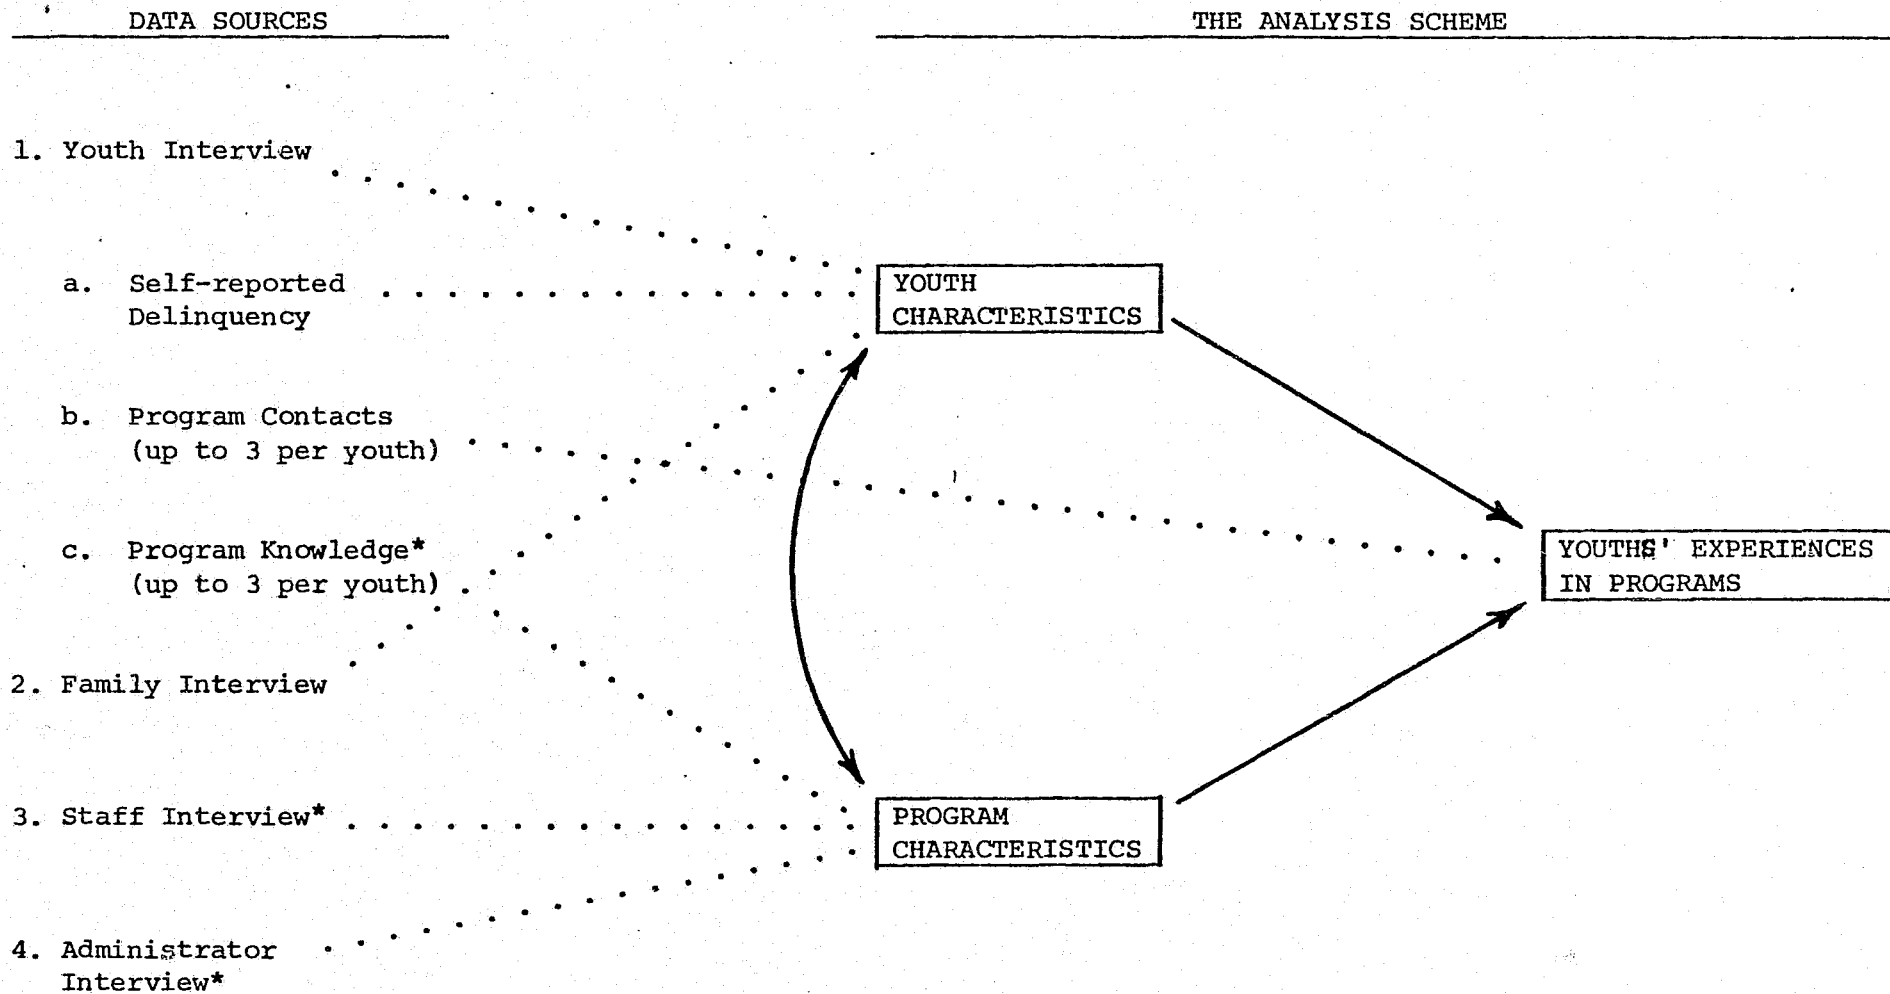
DATA SOURCES

THE ANALYSIS SCHEME

1. Youth Interview

a. Self-reported Delinquency

b. Program Contacts (up to 3 per youth)

c. Program Knowledge* (up to 3 per youth)

2. Family Interview

3. Staff Interview*

4. Administrator Interview*

YOUTH CHARACTERISTICS

PROGRAM CHARACTERISTICS

YOUTHS' EXPERIENCES IN PROGRAMS